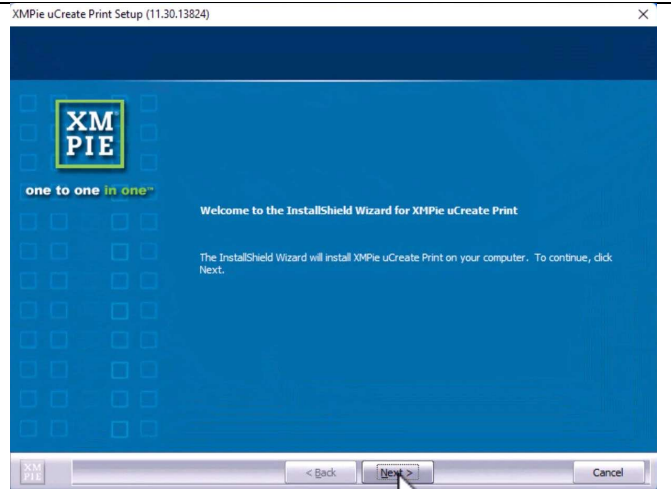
XMPie uCreate Print Setup (11.30.13824)

×

XM
PIE

one to one in one™

Welcome to the InstallShield Wizard for XMPie uCreate Print

The InstallShield Wizard will install XMPie uCreate Print on your computer. To continue, click Next.

XM
PIE

< Back

Next >

Cancel